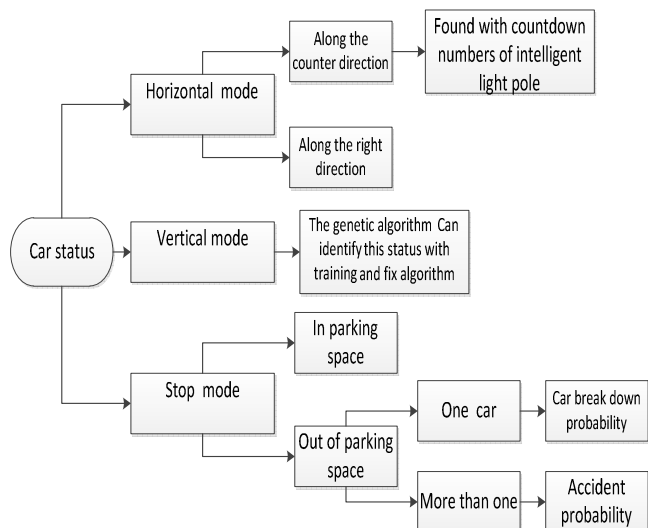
Car status

Horizontal mode

Along the counter direction

Found with countdown numbers of intelligent light pole

Along the right direction

Vertical mode

The genetic algorithm Can identify this status with training and fix algorithm

Stop mode

In parking space

Out of parking space

One car

Car break down probability

More than one

Accident probability